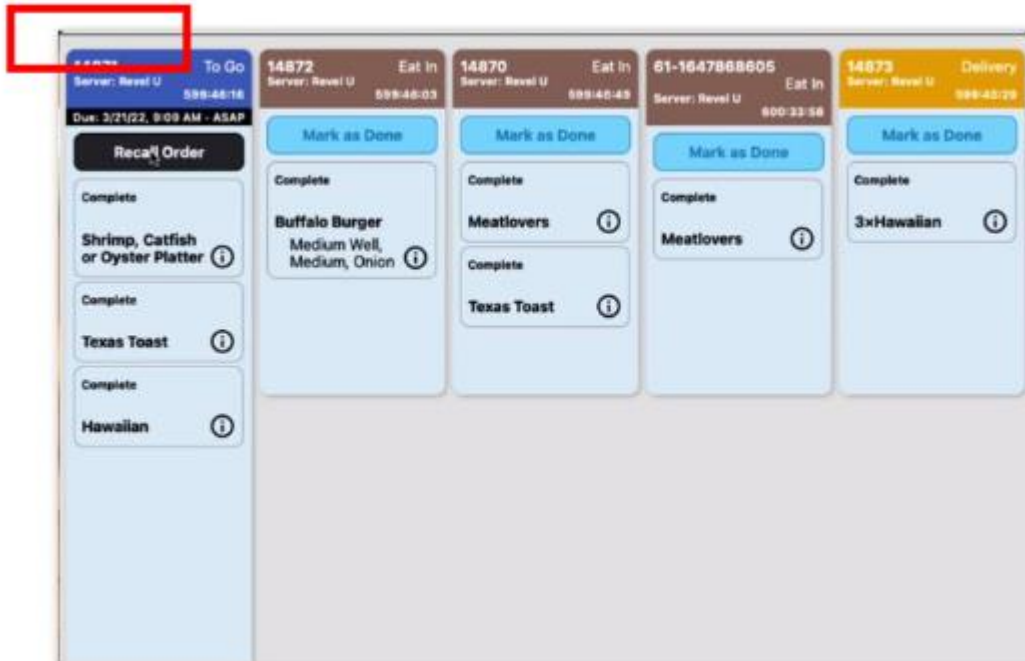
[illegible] To Go
Server: Revel U
599:46:16
Due: 3/21/22, 9:09 AM - ASAP
Recall Order
Complete
Shrimp, Catfish or Oyster Platter ⓘ
Complete
Texas Toast ⓘ
Complete
Hawaiian ⓘ

14872 Eat In
Server: Revel U
599:46:03
Mark as Done
Complete
Buffalo Burger
Medium Well, Medium, Onion ⓘ

14870 Eat In
Server: Revel U
599:46:49
Mark as Done
Complete
Meatlovers ⓘ
Complete
Texas Toast ⓘ

61-1647868605
Eat In
Server: Revel U
600:33:56
Mark as Done
Complete
Meatlovers ⓘ

14873 Delivery
Server: Revel U
599:43:29
Mark as Done
Complete
3×Hawaiian ⓘ